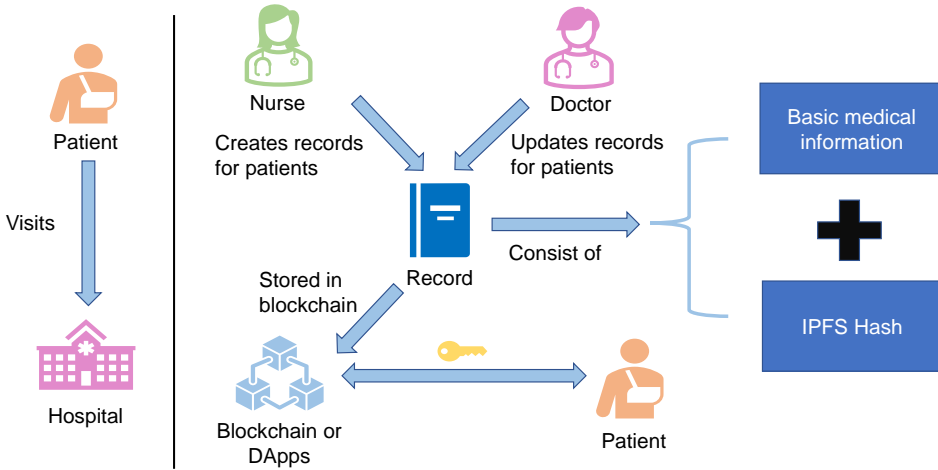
Patient

Visits

Hospital

Nurse

Doctor

Creates records for patients

Updates records for patients

Record

Consist of

Basic medical information

IPFS Hash

Stored in blockchain

Blockchain or DApps

Patient